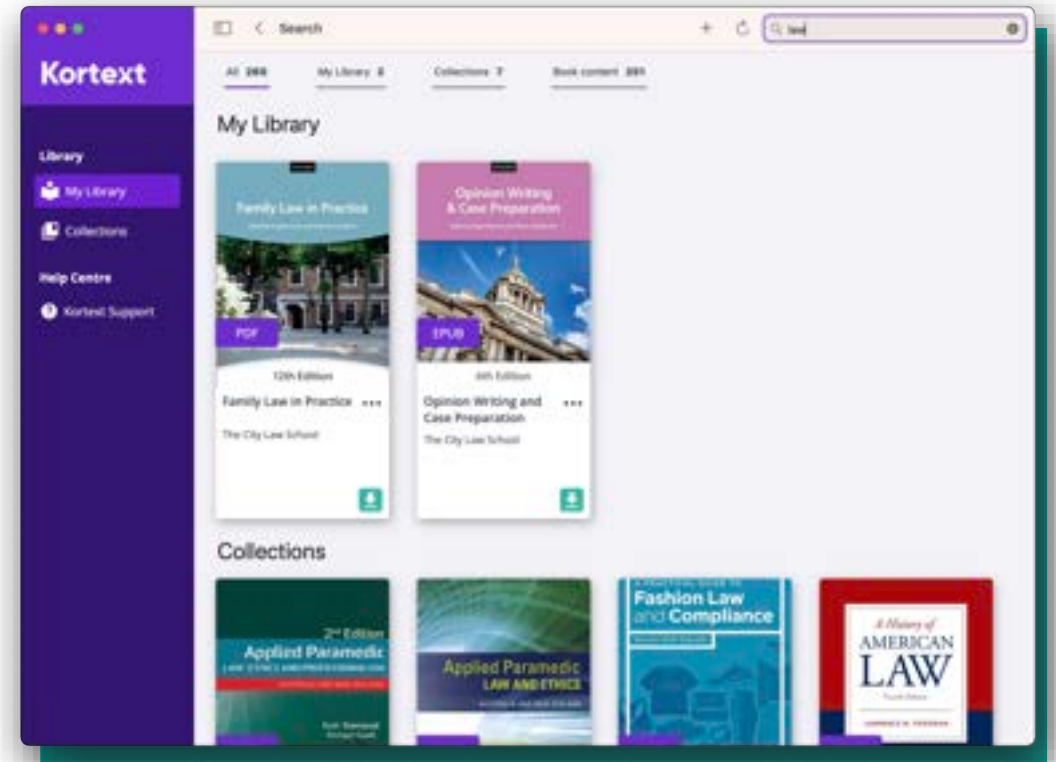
Kortext

Library

My Library

Collections

Help Centre

Kortext Support

Search

law

All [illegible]

My Library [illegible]

Collections 7

Book content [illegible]

My Library

Family Law in Practice

PDF

12th Edition

Family Law in Practice

The City Law School

Opinion Writing & Case Preparation

EPUB

6th Edition

Opinion Writing and Case Preparation

The City Law School

Collections

2nd Edition

Applied Paramedic

LAW, ETHICS AND PROFESSIONALISM

Applied Paramedic LAW AND ETHICS

A PRACTICAL GUIDE TO

Fashion Law and Compliance

A History of AMERICAN LAW

Fourth Edition